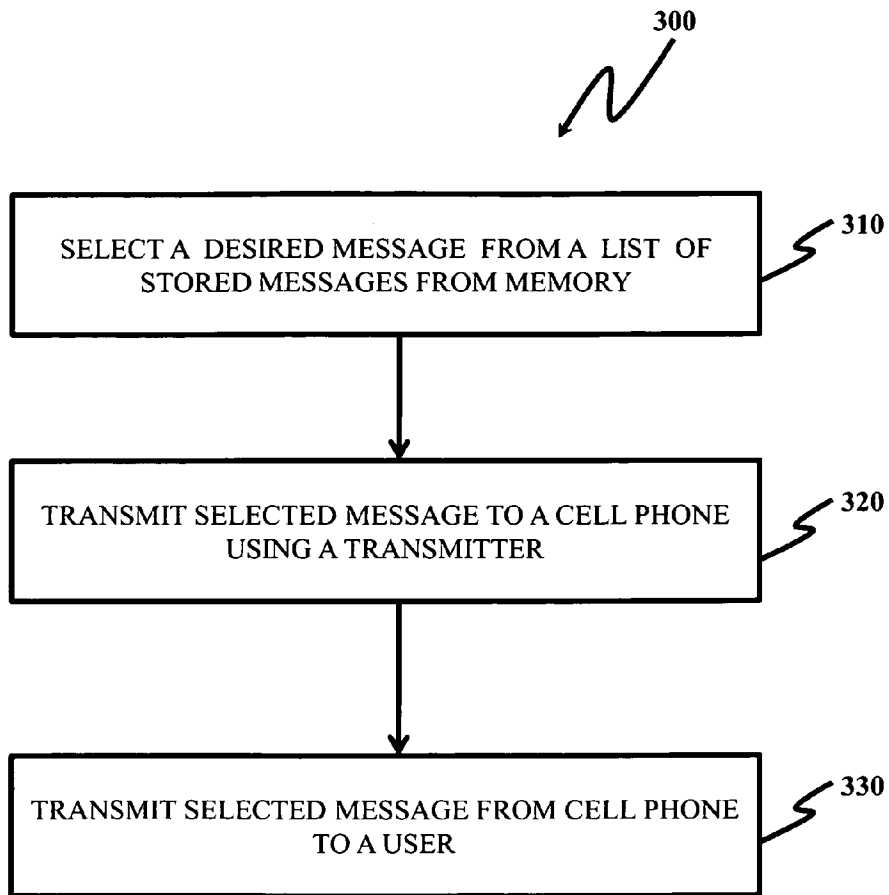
300

SELECT A DESIRED MESSAGE FROM A LIST OF STORED MESSAGES FROM MEMORY

310

TRANSMIT SELECTED MESSAGE TO A CELL PHONE USING A TRANSMITTER

320

TRANSMIT SELECTED MESSAGE FROM CELL PHONE TO A USER

330